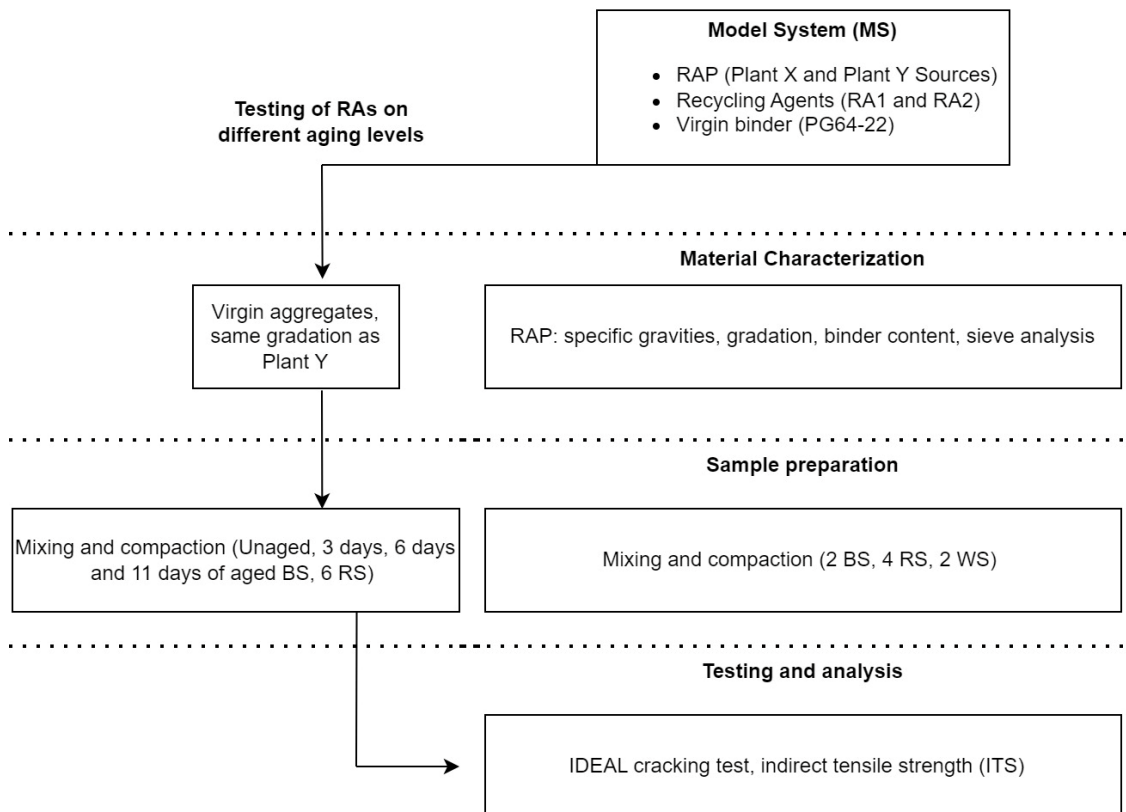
Model System (MS)

- RAP (Plant X and Plant Y Sources)
- Recycling Agents (RA1 and RA2)
- Virgin binder (PG64-22)

Testing of RAs on different aging levels

Material Characterization

Virgin aggregates, same gradation as Plant Y

RAP: specific gravities, gradation, binder content, sieve analysis

Sample preparation

Mixing and compaction (Unaged, 3 days, 6 days and 11 days of aged BS, 6 RS)

Mixing and compaction (2 BS, 4 RS, 2 WS)

Testing and analysis

IDEAL cracking test, indirect tensile strength (ITS)